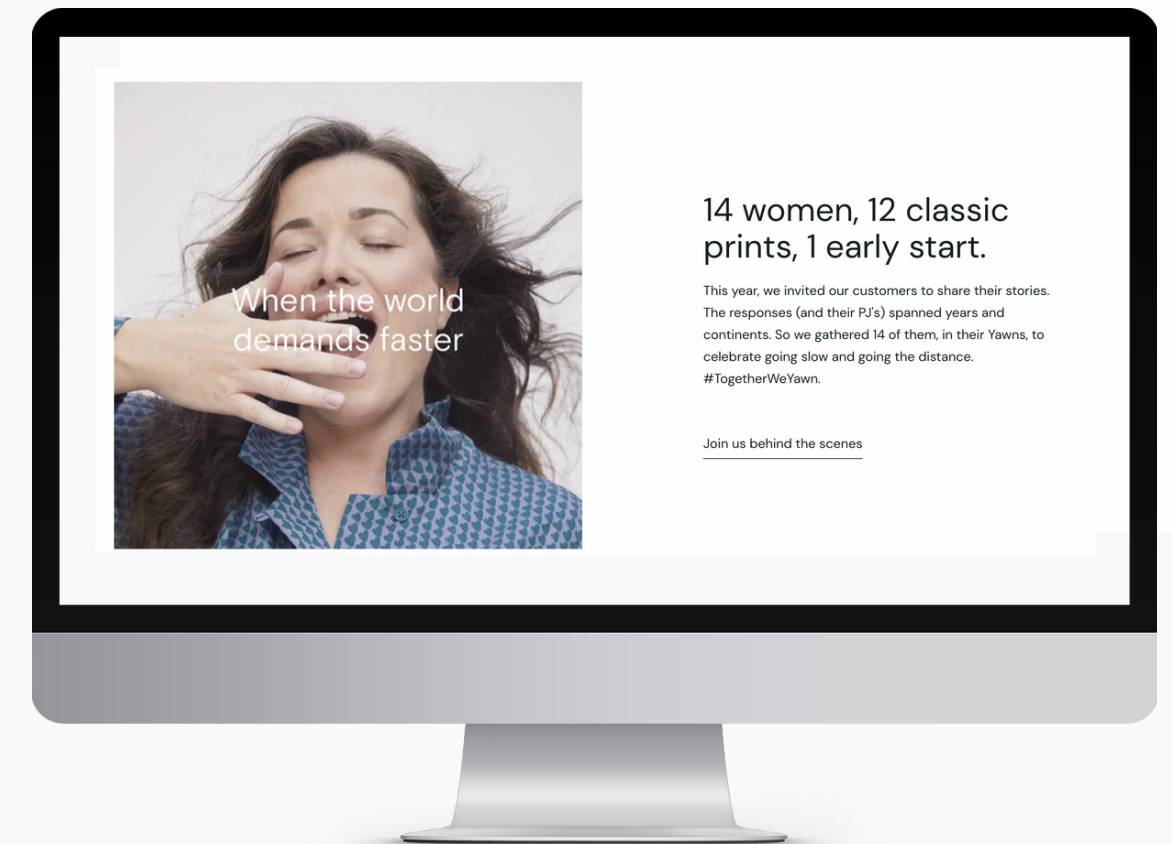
When the world demands faster

14 women, 12 classic prints, 1 early start.

This year, we invited our customers to share their stories. The responses (and their PJ's) spanned years and continents. So we gathered 14 of them, in their Yawns, to celebrate going slow and going the distance. #TogetherWeYawn.

Join us behind the scenes